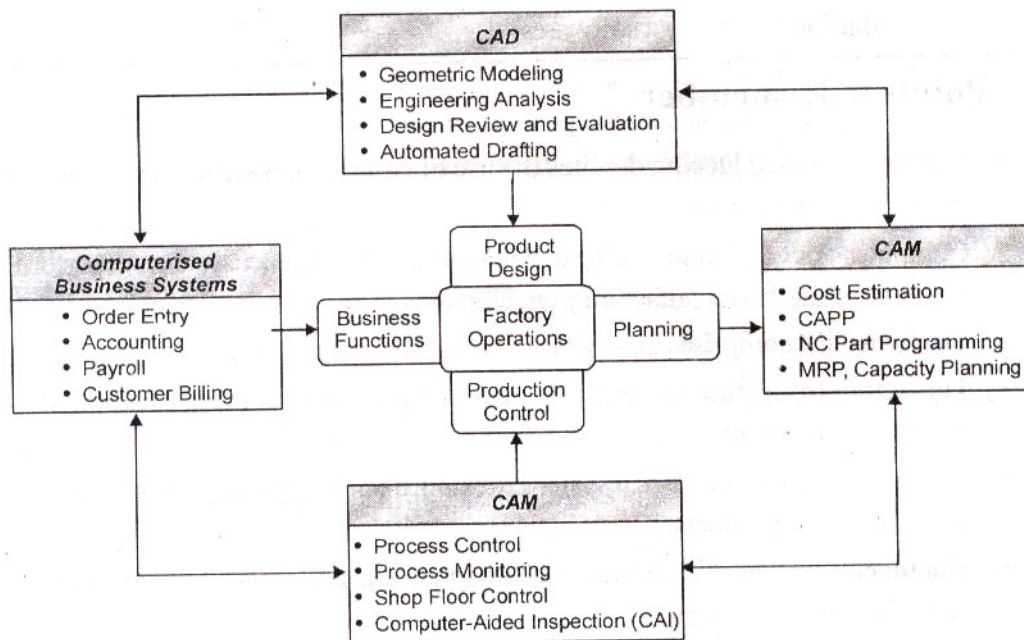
CAD
• Geometric Modeling
• Engineering Analysis
• Design Review and Evaluation
• Automated Drafting

Computerised Business Systems
• Order Entry
• Accounting
• Payroll
• Customer Billing

Product Design

Business Functions

Factory Operations

Planning

Production Control

CAM
• Cost Estimation
• CAPP
• NC Part Programming
• MRP, Capacity Planning

CAM
• Process Control
• Process Monitoring
• Shop Floor Control
• Computer-Aided Inspection (CAI)